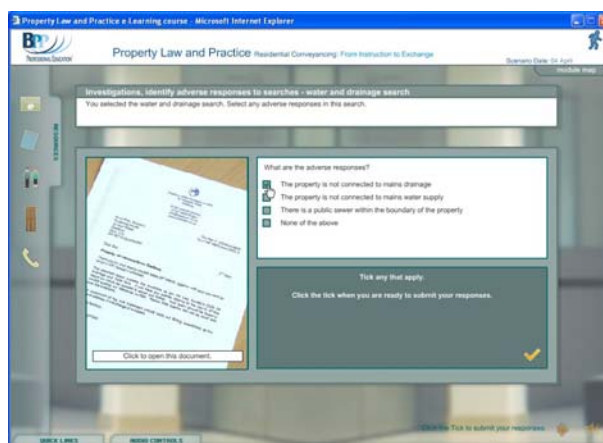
Property Law and Practice e-Learning course - Microsoft Internet Explorer

BPP
PROFESSIONAL EDUCATION

Property Law and Practice Residential Conveyancing: From Instruction to Exchange

Scenario Date: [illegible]

module map

Investigations, identify adverse responses to searches - water and drainage search

You selected the water and drainage search. Select any adverse responses in this search.

Click to open this document.

What are the adverse responses?

The property is not connected to mains drainage

The property is not connected to mains water supply

There is a public sewer within the boundary of the property

None of the above

Tick any that apply.

Click the tick when you are ready to submit your responses.

QUICK LINKS

AUDIO CONTROLS

Click the Tick to submit your responses